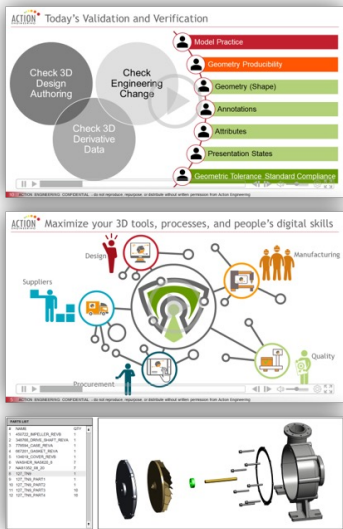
ACTION ENGINEERING

Today's Validation and Verification

Check 3D Design Authoring

Check Engineering Change

Check 3D Derivative Data

Model Practice

Geometry Producibility

Geometry (Shape)

Annotations

Attributes

Presentation States

Geometric Tolerance Standard Compliance

ACTION ENGINEERING CONFIDENTIAL - do not reproduce, repurpose, or distribute without written permission from Action Engineering

ACTION ENGINEERING

Maximize your 3D tools, processes, and people's digital skills

Design

Manufacturing

Suppliers

Quality

Procurement

ACTION ENGINEERING CONFIDENTIAL - do not reproduce, repurpose, or distribute without written permission from Action Engineering

PARTS LIST

| # | NAME | QTY |
|---|---|---|
| 1 | 4X4722_IMPELLER_REVB | 1 |
| 2 | 546788_DRIVE_SHAFT_REVA | 1 |
| 3 | 778094_CASE_REVA | 1 |
| 4 | 897391_GASKET_REVA | 1 |
| 5 | 124816_COVER_REVB | 1 |
| 6 | WASHER_M4X03_0 | 1 |
| 7 | NM4X035_05_03 | 1 |
| 8 | 127_TAG | 1 |
| 9 | 127_TAG_PART1 | 1 |
| 10 | 127_TAG_PART2 | 11 |
| 11 | 127_TAG_PART3 | 11 |
| 12 | 127_TAG_PART4 | 18 |